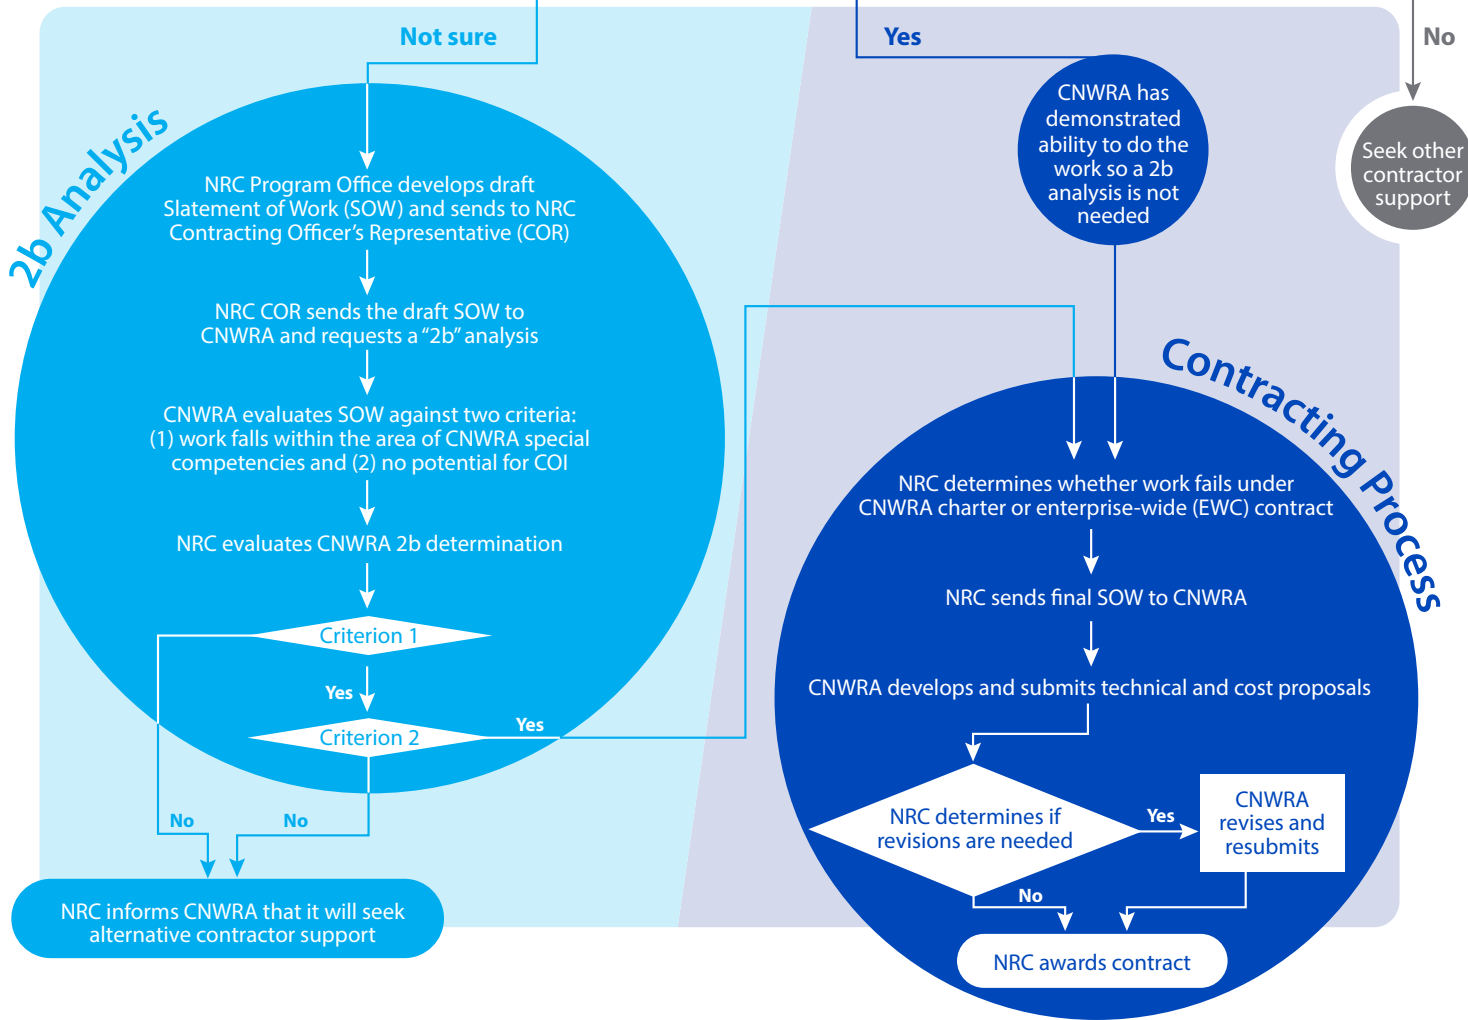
Not sure

Yes

No

2b Analysis

NRC Program Office develops draft Slatement of Work (SOW) and sends to NRC Contracting Officer's Representative (COR)

NRC COR sends the draft SOW to CNWRA and requests a "2b" analysis

CNWRA evaluates SOW against two criteria: (1) work falls within the area of CNWRA special competencies and (2) no potential for COI

NRC evaluates CNWRA 2b determination

Criterion 1

Yes

Criterion 2

Yes

No

No

NRC informs CNWRA that it will seek alternative contractor support

CNWRA has demonstrated ability to do the work so a 2b analysis is not needed

Seek other contractor support

Contracting Process

NRC determines whether work fails under CNWRA charter or enterprise-wide (EWC) contract

NRC sends final SOW to CNWRA

CNWRA develops and submits technical and cost proposals

NRC determines if revisions are needed

Yes

CNWRA revises and resubmits

No

NRC awards contract